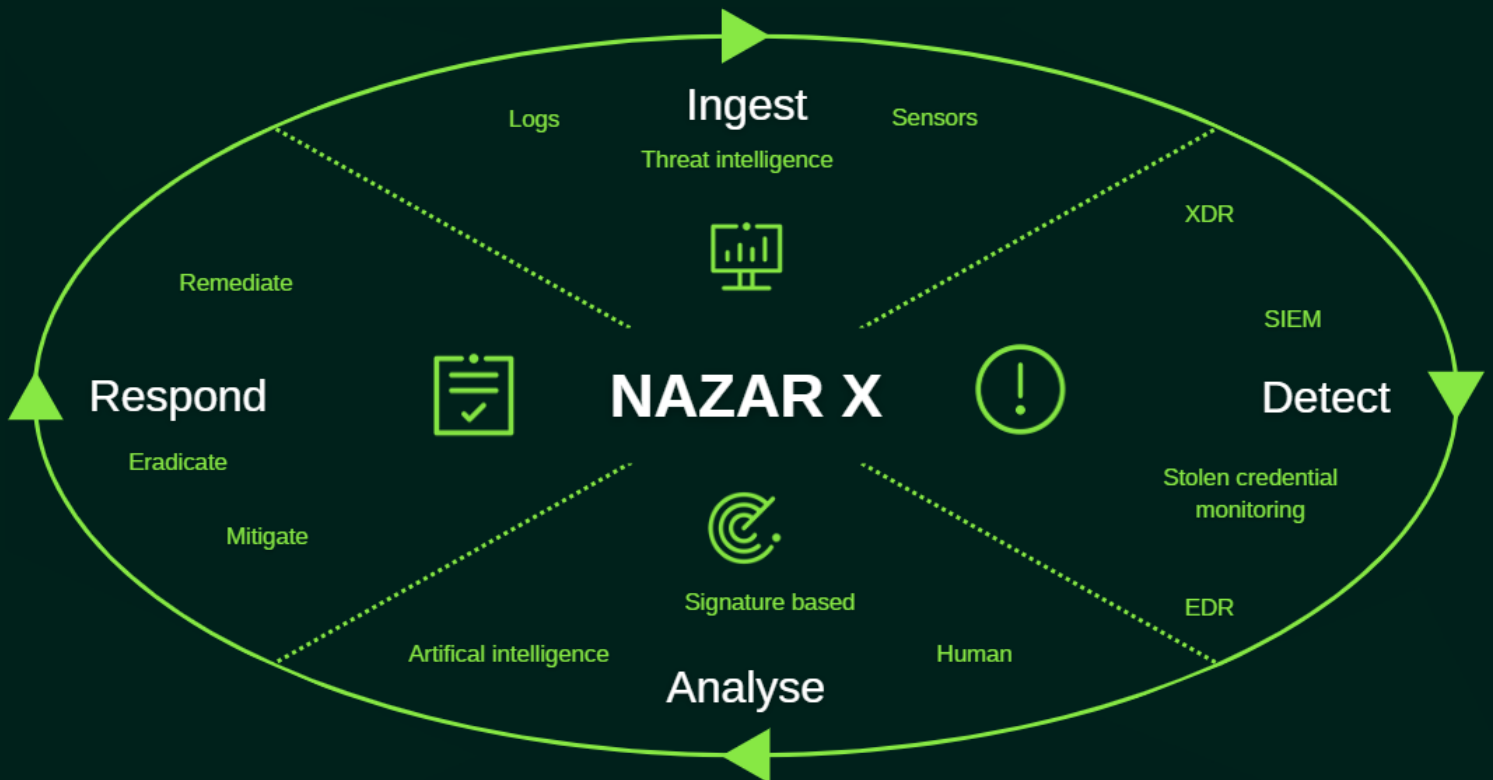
Ingest

Logs

Sensors

Threat intelligence

XDR

Remediate

SIEM

Respond

NAZAR X

Detect

Eradicate

Stolen credential monitoring

Mitigate

Signature based

EDR

Artifical intelligence

Human

Analyse